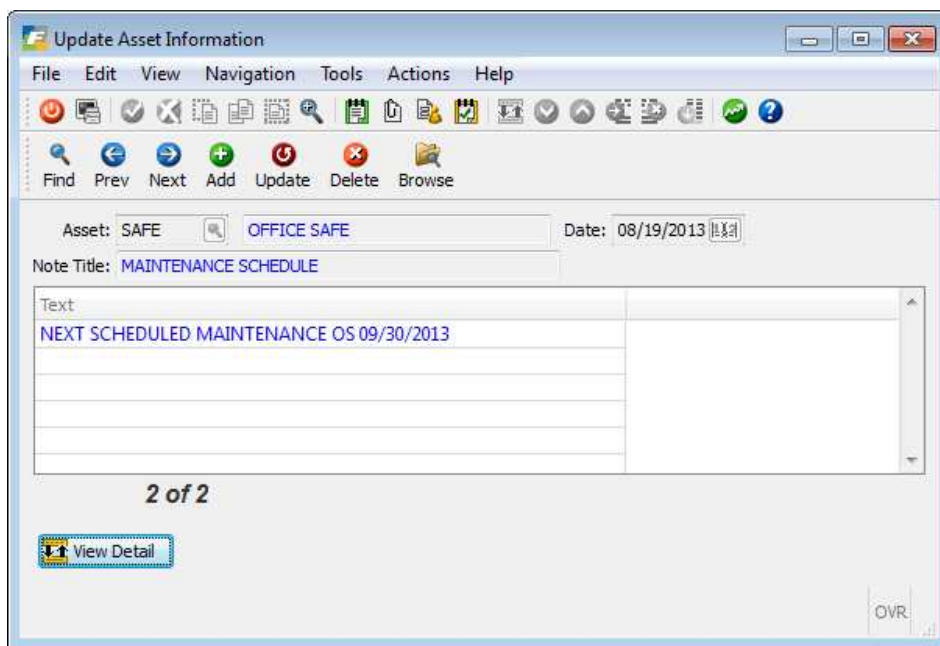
Update Asset Information

File Edit View Navigation Tools Actions Help

Find Prev Next Add Update Delete Browse

Asset: SAFE OFFICE SAFE Date: 08/19/2013

Note Title: MAINTENANCE SCHEDULE

| Text |
|---|
| NEXT SCHEDULED MAINTENANCE OS 09/30/2013 |

2 of 2

View Detail

OVR